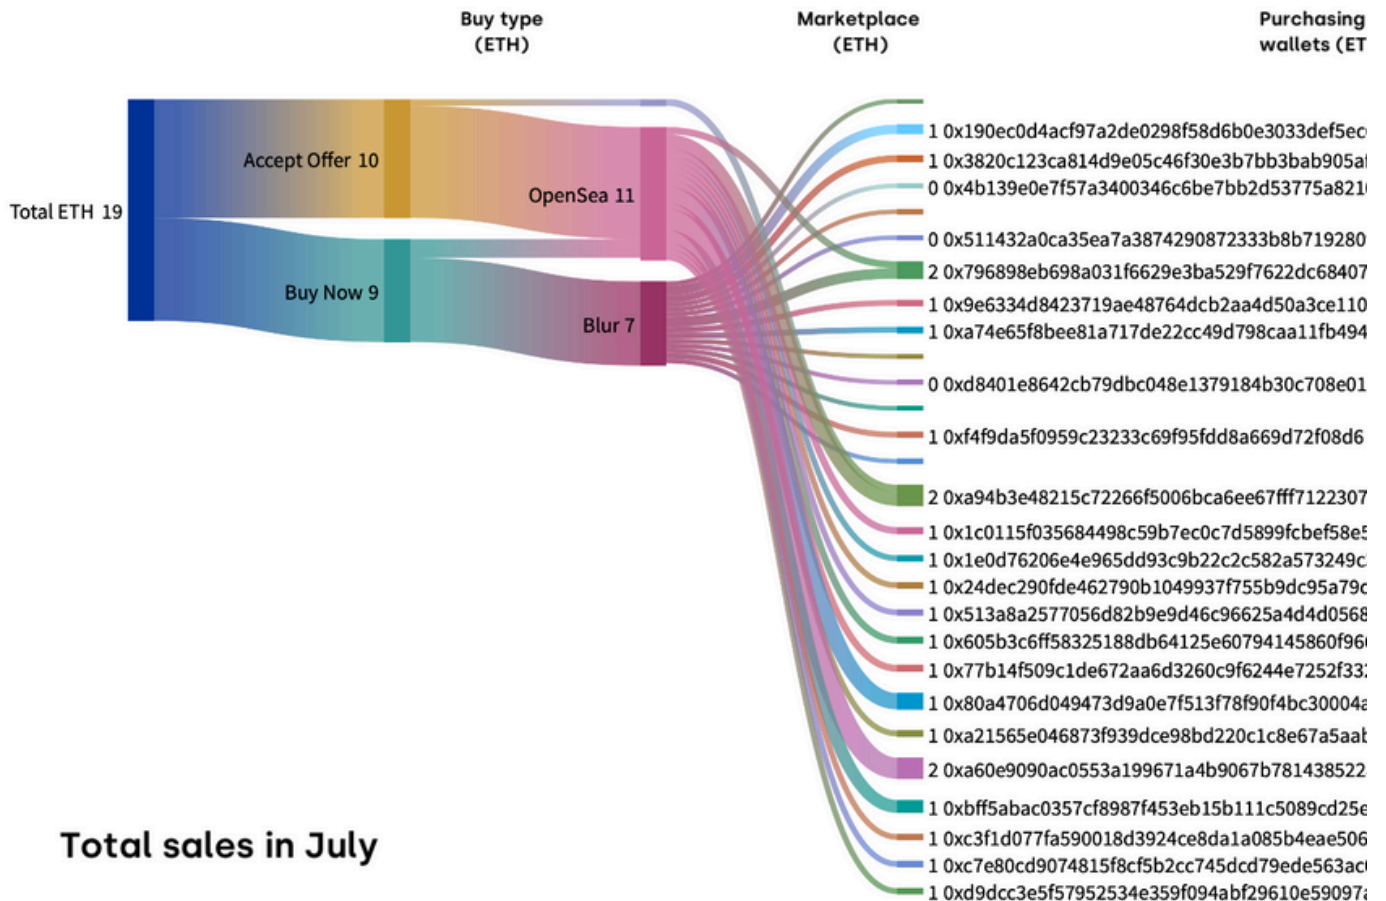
Buy type (ETH)

Marketplace (ETH)

Purchasing wallets (ET

Total ETH 19

Accept Offer 10

Buy Now 9

OpenSea 11

Blur 7

1 0x190ec0d4acf97a2de0298f58d6b0e3033def5ec

1 0x3820c123ca814d9e05c46f30e3b7bb3bab905a

0 0x4b139e0e7f57a3400346c6be7bb2d53775a821

0 0x511432a0ca35ea7a3874290872333b8b719280

2 0x796898eb698a031f6629e3ba529f7622dc68407

1 0x9e6334d8423719ae48764dcb2aa4d50a3ce110

1 0xa74e65f8bee81a717de22cc49d798caa11fb494

0 0xd8401e8642cb79dbc048e1379184b30c708e01

1 0xf4f9da5f0959c23233c69f95fdd8a669d72f08d6

2 0xa94b3e48215c72266f5006bca6ee67fff7122307

1 0x1c0115f035684498c59b7ec0c7d5899fcbef58e

1 0x1e0d76206e4e965dd93c9b22c2c582a573249c

1 0x24dec290fde462790b1049937f755b9dc95a79c

1 0x513a8a2577056d82b9e9d46c96625a4d4d0568

1 0x605b3c6ff58325188db64125e60794145860f96

1 0x77b14f509c1de672aa6d3260c9f6244e7252f33

1 0x80a4706d049473d9a0e7f513f78f90f4bc30004a

1 0xa21565e046873f939dce98bd220c1c8e67a5aa

2 0xa60e9090ac0553a199671a4b9067b781438522

1 0xbff5abac0357cf8987f453eb15b111c5089cd25e

1 0xc3f1d077fa590018d3924ce8da1a085b4eae506

1 0xc7e80cd9074815f8cf5b2cc745dcd79ede563ac

1 0xd9dcc3e5f57952534e359f094abf29610e59097

Total sales in July